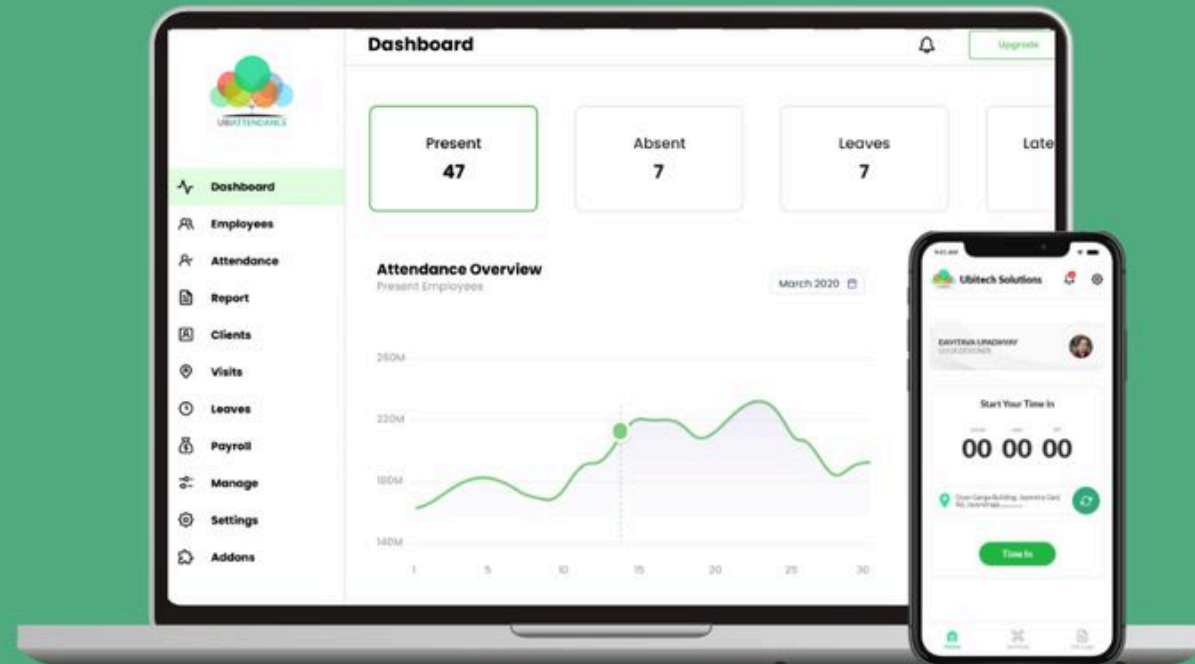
UBIATTENDANCE

Dashboard

Upgrade

Present
47

Absent
7

Leaves
7

Late

Dashboard
Employees
Attendance
Report
Clients
Visits
Leaves
Payroll
Manage
Settings
Addons

Attendance Overview
Present Employees

March 2020

260M
220M
180M
140M

1 5 10 15 20 25 30

Ubitech Solutions

DAYITRVA UPADHYAY
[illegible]

Start Your Time In

00 00 00

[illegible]

Time In

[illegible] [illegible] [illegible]